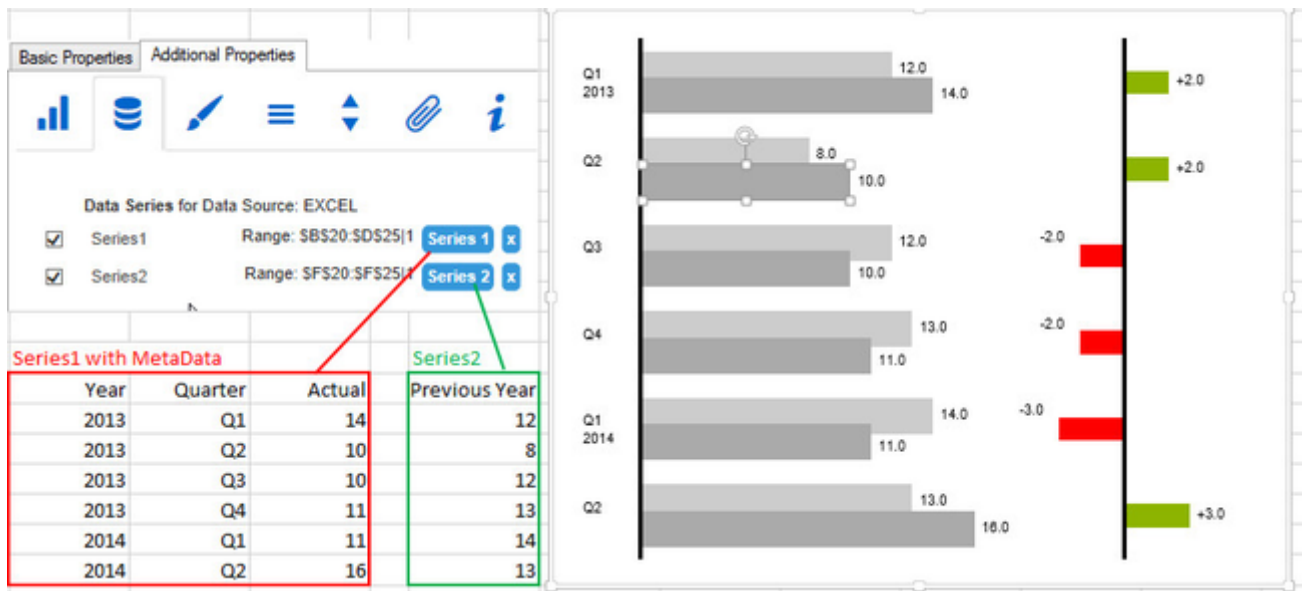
Basic Properties | Additional Properties

Data Series for Data Source: EXCEL

Series1 Range: $B$20:$D$25|1 Series 1 x

Series2 Range: $F$20:$F$25|1 Series 2 x

Series1 with MetaData

Series2

| Year | Quarter | Actual |
|---|---|---|
| 2013 | Q1 | 14 |
| 2013 | Q2 | 10 |
| 2013 | Q3 | 10 |
| 2013 | Q4 | 11 |
| 2014 | Q1 | 11 |
| 2014 | Q2 | 16 |

| Previous Year |
|---|
| 12 |
| 8 |
| 12 |
| 13 |
| 14 |
| 13 |

Q1 2013 12.0 14.0 +2.0

Q2 8.0 10.0 +2.0

Q3 12.0 10.0 -2.0

Q4 13.0 11.0 -2.0

Q1 2014 14.0 11.0 -3.0

Q2 13.0 16.0 +3.0